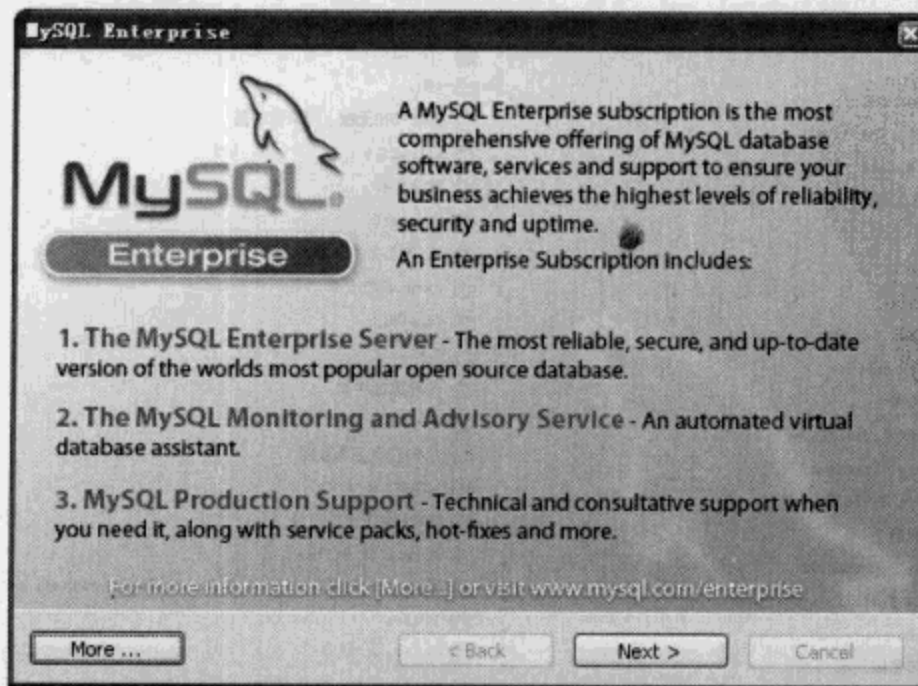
MySQL Enterprise

MySQL

Enterprise

A MySQL Enterprise subscription is the most comprehensive offering of MySQL database software, services and support to ensure your business achieves the highest levels of reliability, security and uptime.

An Enterprise Subscription includes:

1. The MySQL Enterprise Server - The most reliable, secure, and up-to-date version of the worlds most popular open source database.

2. The MySQL Monitoring and Advisory Service - An automated virtual database assistant.

3. MySQL Production Support - Technical and consultative support when you need it, along with service packs, hot-fixes and more.

For more information click [More...] or visit www.mysql.com/enterprise

More ...

< Back

Next >

Cancel